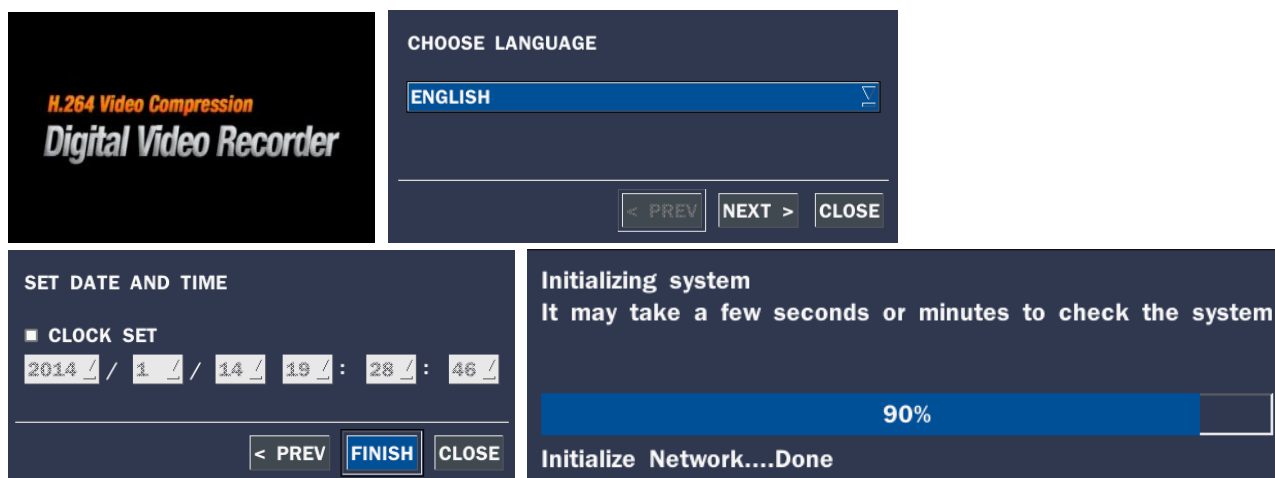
H.264 Video Compression
Digital Video Recorder

CHOOSE LANGUAGE

ENGLISH

< PREV
NEXT >
CLOSE

SET DATE AND TIME

CLOCK SET

2014 / 1 / 14 19 : 28 : 46

< PREV
FINISH
CLOSE

Initializing system
It may take a few seconds or minutes to check the system

90%

Initialize Network....Done